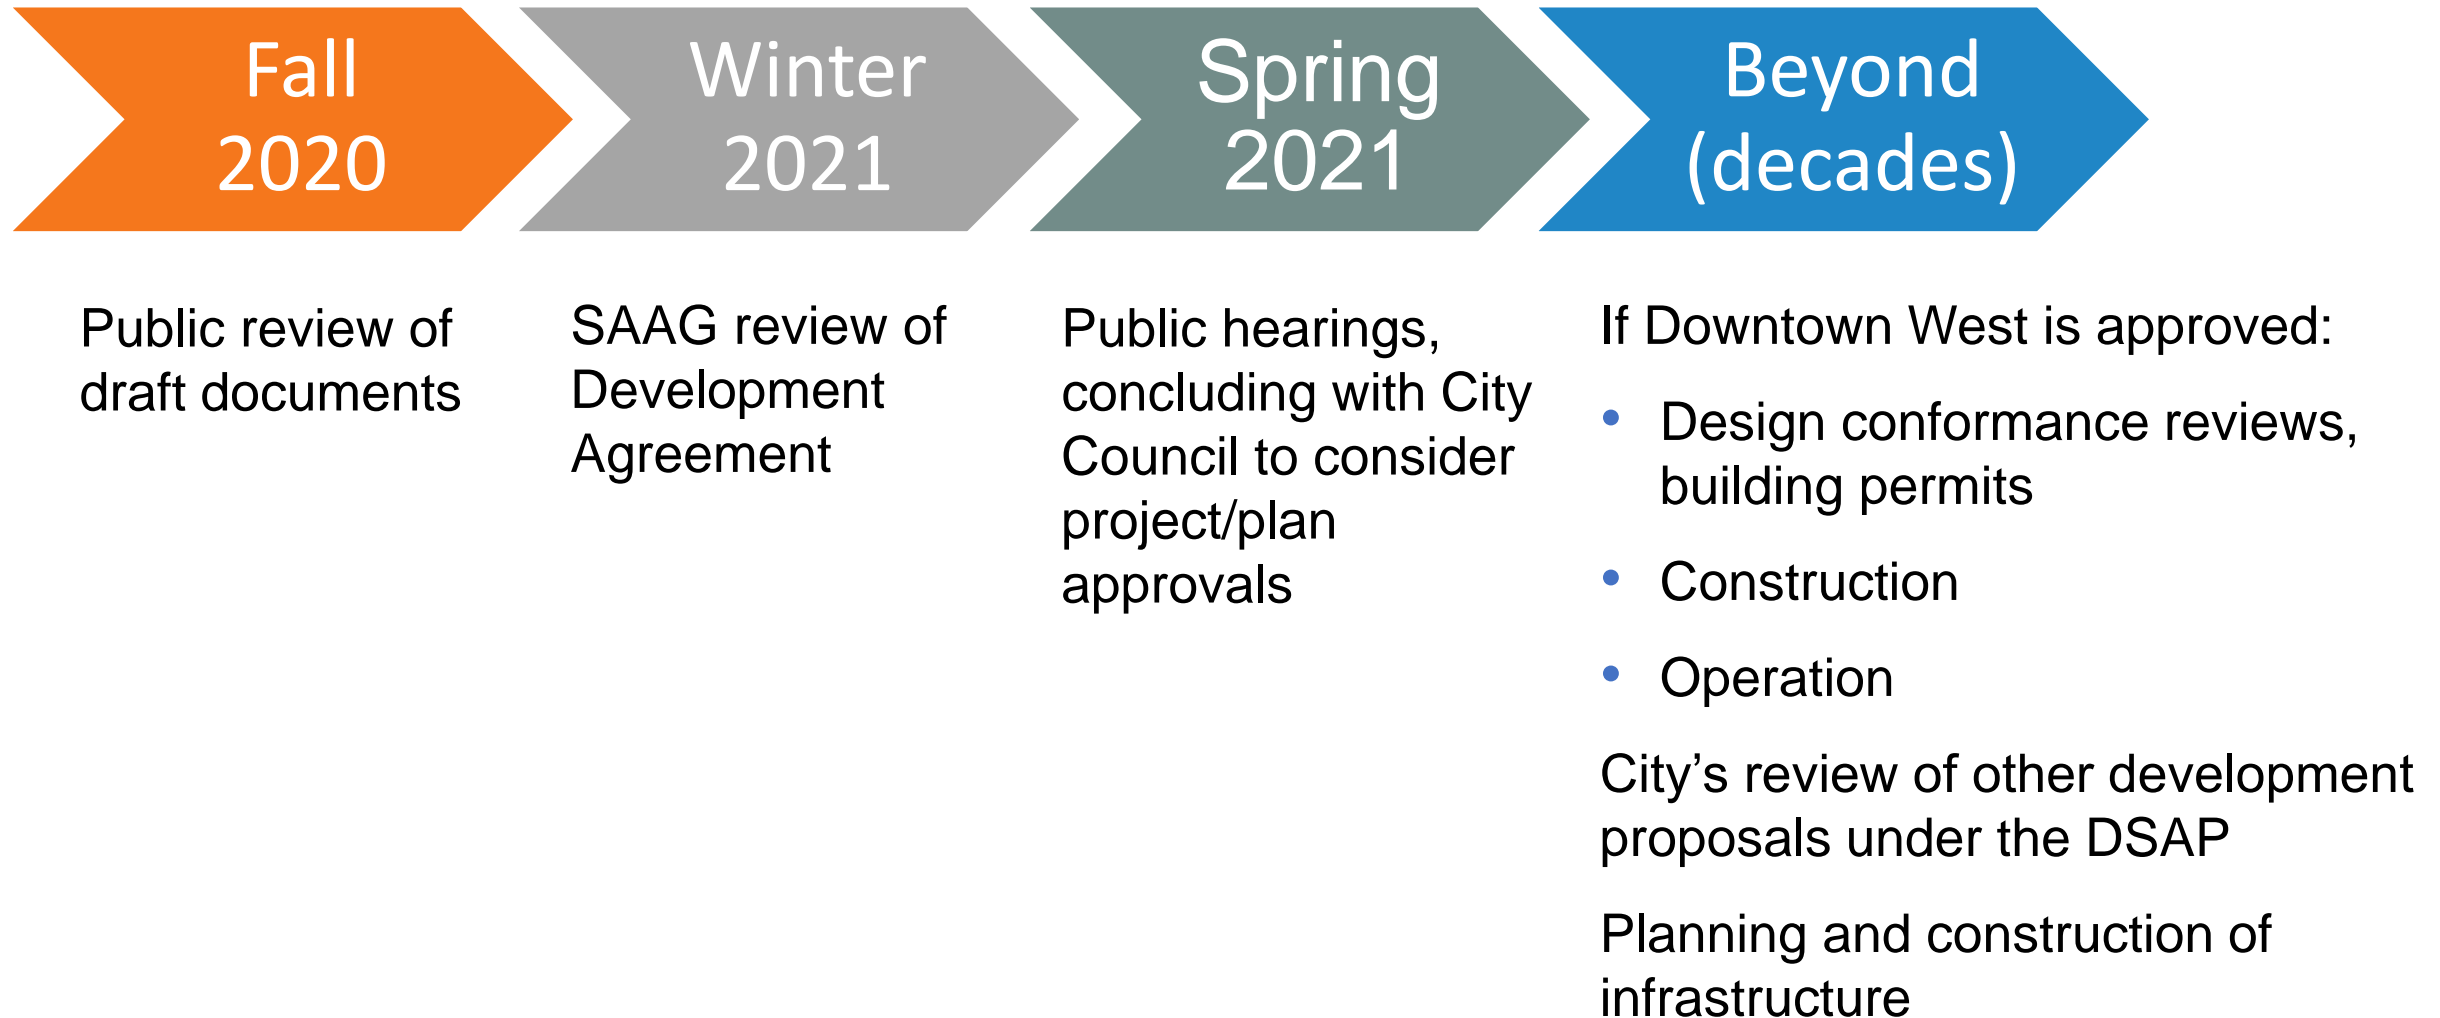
Fall 2020

Winter 2021

Spring 2021

Beyond (decades)

Public review of draft documents

SAAG review of Development Agreement

Public hearings, concluding with City Council to consider project/plan approvals

If Downtown West is approved:

- Design conformance reviews, building permits
- Construction
- Operation

City’s review of other development proposals under the DSAP

Planning and construction of infrastructure